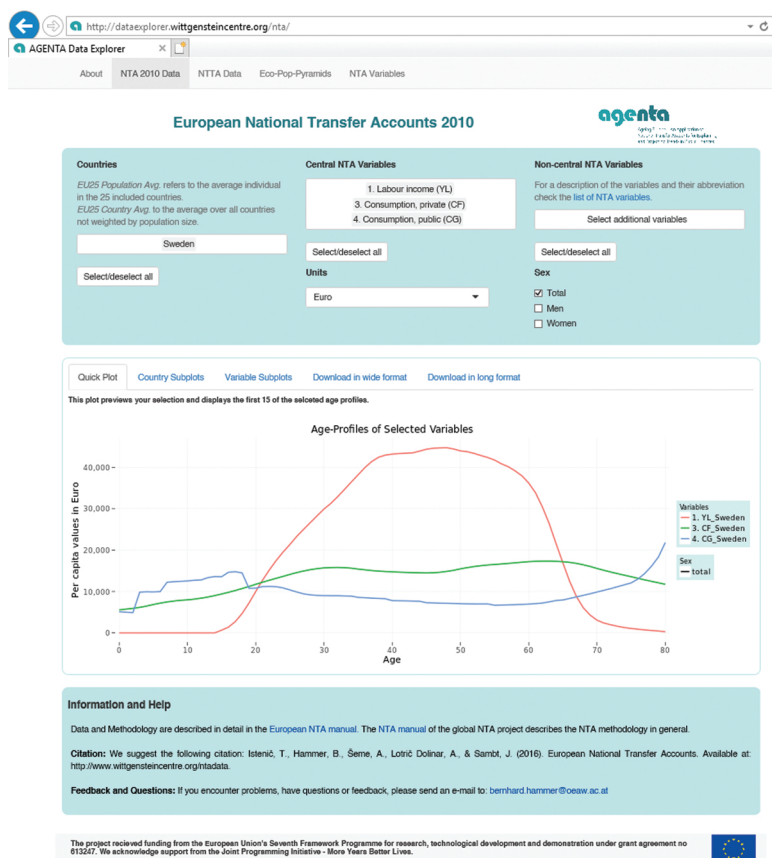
http://dataexplorer.wittgensteincentre.org/nta/

AGENTA Data Explorer

About | NTA 2010 Data | NTTA Data | Eco-Pop-Pyramids | NTA Variables

European National Transfer Accounts 2010

agenta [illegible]

Countries

EU25 Population Avg. refers to the average individual in the 25 included countries.
EU25 Country Avg. to the average over all countries not weighted by population size.

Sweden

Select/deselect all

Central NTA Variables

1. Labour income (YL)
3. Consumption, private (CF)
4. Consumption, public (CG)

Select/deselect all

Units

Euro

Non-central NTA Variables

For a description of the variables and their abbreviation check the list of NTA variables.

Select additional variables

Select/deselect all

Sex

Total
Men
Women

Quick Plot | Country Subplots | Variable Subplots | Download in wide format | Download in long format

This plot previews your selection and displays the first 15 of the selected age profiles.

Age-Profiles of Selected Variables

Per capita values in Euro

40,000
30,000
20,000
10,000
0

0 10 20 30 40 50 60 70 80
Age

Variables
1. YL_Sweden
3. CF_Sweden
4. CG_Sweden

Sex
total

Information and Help

Data and Methodology are described in detail in the European NTA manual. The NTA manual of the global NTA project describes the NTA methodology in general.

Citation: We suggest the following citation: Istenič, T., Hammer, B., Šeme, A., Lotrič Dolinar, A., & Sambt, J. (2016). European National Transfer Accounts. Available at: http://www.wittgensteincentre.org/ntadata.

Feedback and Questions: If you encounter problems, have questions or feedback, please send an e-mail to: bernhard.hammer@oeaw.ac.at

The project recieved funding from the European Union's Seventh Framework Programme for research, technological development and demonstration under grant agreement no 613247. We acknowledge support from the Joint Programming Initiative - More Years Better Lives.